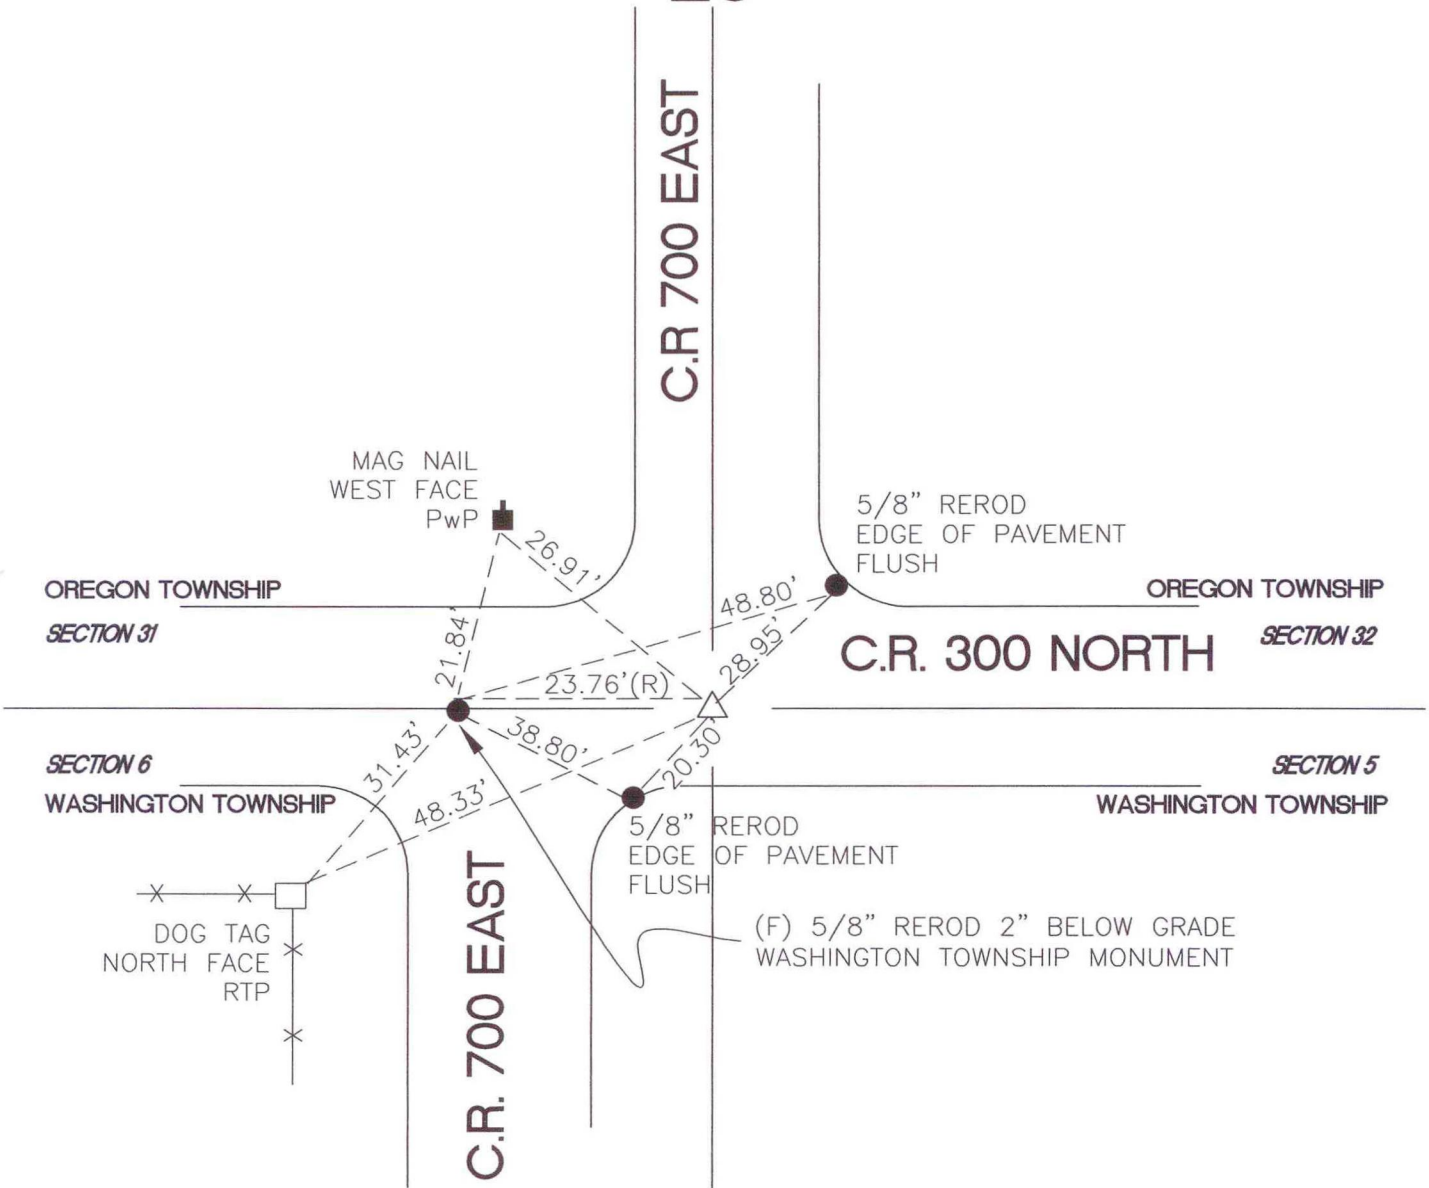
C.R 700 EAST

MAG NAIL
WEST FACE
PwP

5/8" REROD
EDGE OF PAVEMENT
FLUSH

26.91'

48.80'

OREGON TOWNSHIP

OREGON TOWNSHIP

SECTION 31

SECTION 32

21.84'

28.95'

C.R. 300 NORTH

23.76'(R)

38.80'

SECTION 6

SECTION 5

31.43'

20.30'

WASHINGTON TOWNSHIP

WASHINGTON TOWNSHIP

48.33'

5/8" REROD
EDGE OF PAVEMENT
FLUSH

DOG TAG
NORTH FACE
RTP

(F) 5/8" REROD 2" BELOW GRADE
WASHINGTON TOWNSHIP MONUMENT

C.R. 700 EAST